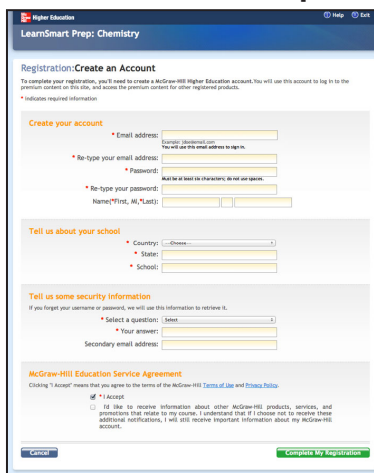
Higher Education

Help Exit

LearnSmart Prep: Chemistry

Registration:Create an Account

To complete your registration, you'll need to create a McGraw-Hill Higher Education account. You will use this account to log in to the premium content on this site, and access the premium content for other registered products.

* indicates required information

Create your account

* Email address:

Example: jdoe@email.com
You will use this email address to sign in.

* Re-type your email address:

* Password:

Must be at least six characters; do not use spaces.

* Re-type your password:

Name(*First, MI,*Last):

Tell us about your school

* Country: --Choose--

* State:

* School:

Tell us some security information

If you forget your username or password, we will use this information to retrieve it.

* Select a question: Select

* Your answer:

Secondary email address:

McGraw-Hill Education Service Agreement

Clicking "I Accept" means that you agree to the terms of the McGraw-Hill Terms of Use and Privacy Policy.

* I Accept

I'd like to receive information about other McGraw-Hill products, services, and promotions that relate to my course. I understand that if I choose not to receive these additional notifications, I will still receive important information about my McGraw-Hill account.

Cancel

Complete My Registration